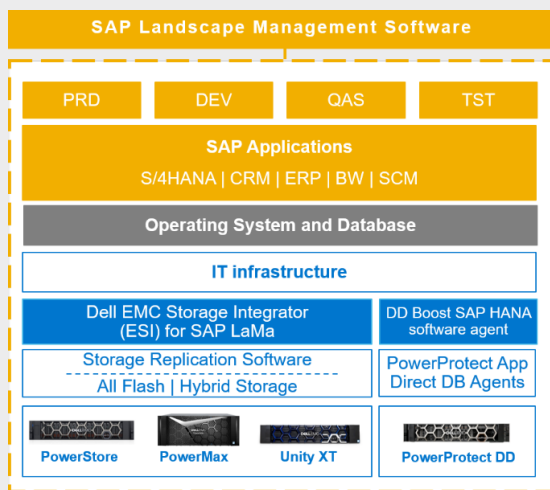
SAP Landscape Management Software

PRD

DEV

QAS

TST

SAP Applications

S/4HANA | CRM | ERP | BW | SCM

Operating System and Database

IT infrastructure

Dell EMC Storage Integrator (ESI) for SAP LaMa

DD Boost SAP HANA software agent

Storage Replication Software

All Flash | Hybrid Storage

PowerProtect App Direct DB Agents

PowerStore

PowerMax

Unity XT

PowerProtect DD